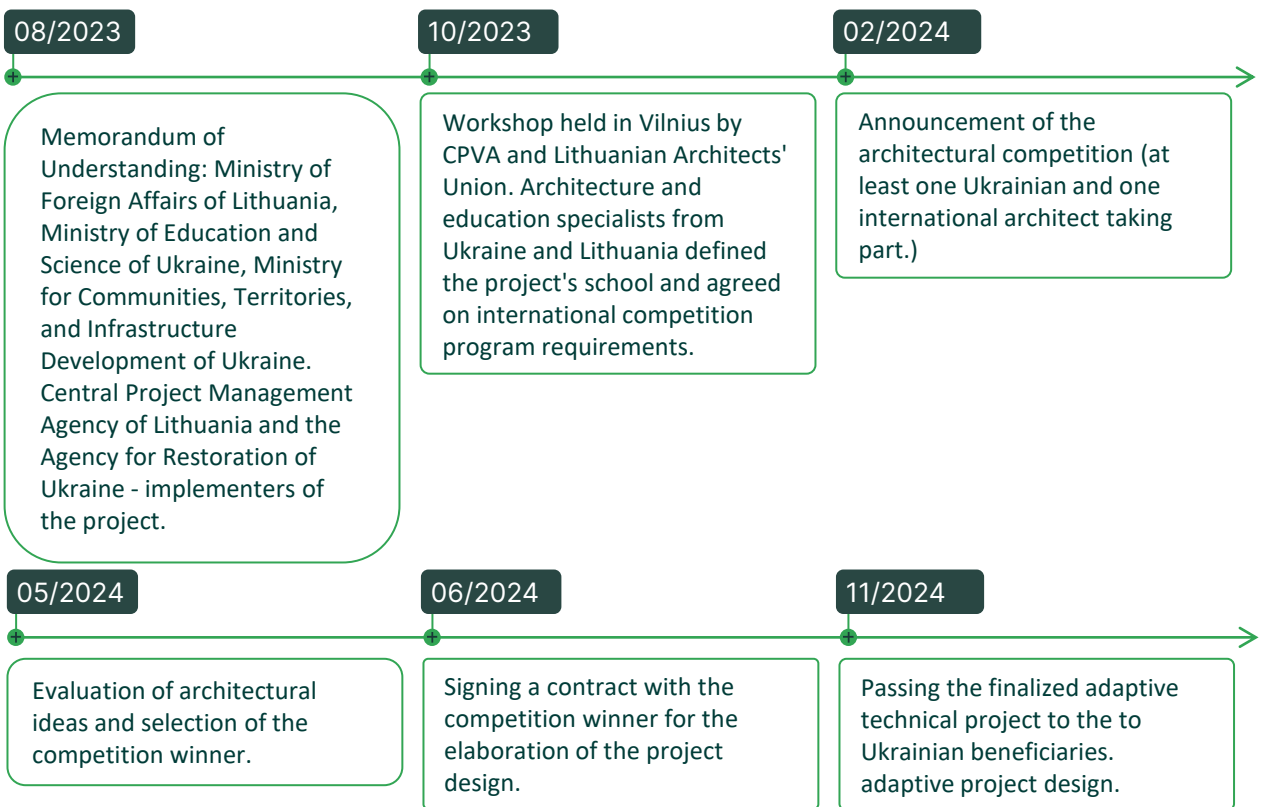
08/2023

Memorandum of Understanding: Ministry of Foreign Affairs of Lithuania, Ministry of Education and Science of Ukraine, Ministry for Communities, Territories, and Infrastructure Development of Ukraine. Central Project Management Agency of Lithuania and the Agency for Restoration of Ukraine - implementers of the project.

10/2023

Workshop held in Vilnius by CPVA and Lithuanian Architects' Union. Architecture and education specialists from Ukraine and Lithuania defined the project's school and agreed on international competition program requirements.

02/2024

Announcement of the architectural competition (at least one Ukrainian and one international architect taking part.)

05/2024

Evaluation of architectural ideas and selection of the competition winner.

06/2024

Signing a contract with the competition winner for the elaboration of the project design.

11/2024

Passing the finalized adaptive technical project to the to Ukrainian beneficiaries. adaptive project design.